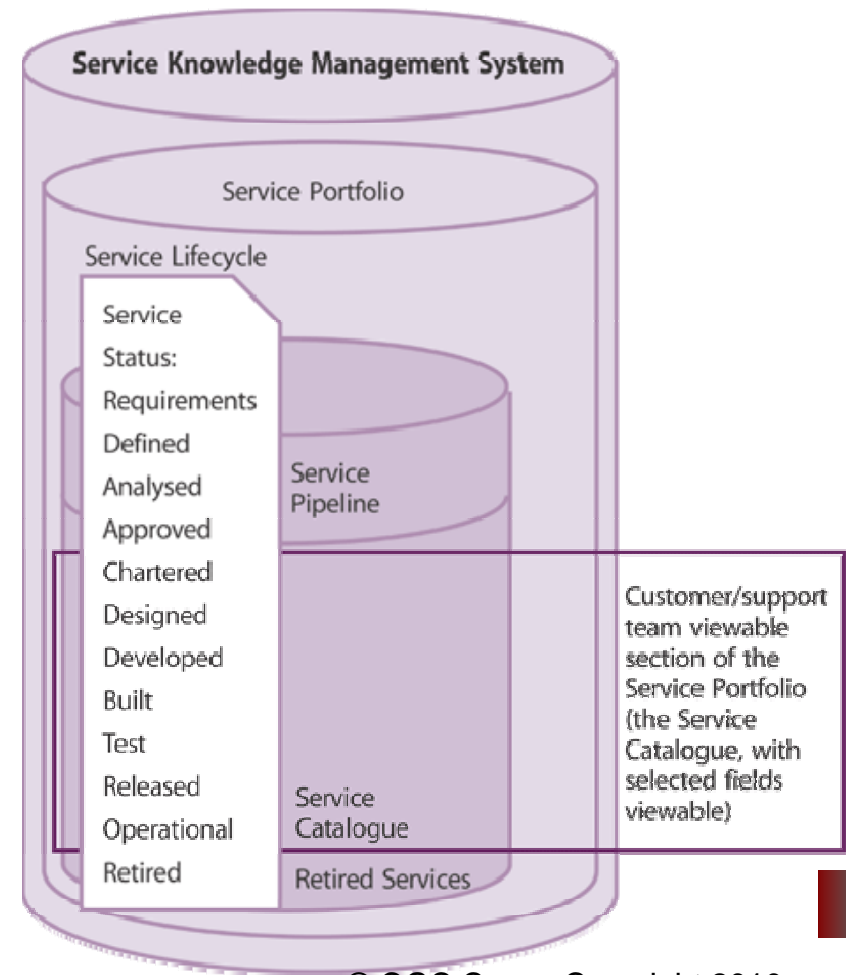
Service Knowledge Management System

Service Portfolio

Service Lifecycle

Service
Status:
Requirements
Defined
Analysed
Approved
Chartered
Designed
Developed
Built
Test
Released
Operational
Retired

Service Pipeline

Service Catalogue

Retired Services

Customer/support team viewable section of the Service Portfolio (the Service Catalogue, with selected fields viewable)

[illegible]